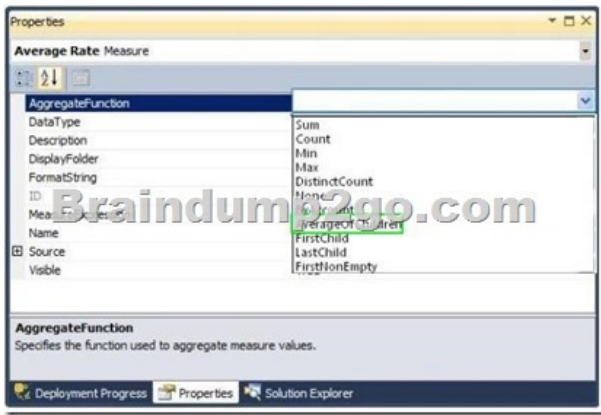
Properties

Average Rate Measure

AggregateFunction
DataType
Description
DisplayFolder
FormatString
ID
Mea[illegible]
Name
Source
Visible

Sum
Count
Min
Max
DistinctCount
None
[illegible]
AverageOfChildren
FirstChild
LastChild
FirstNonEmpty

Braindump2go.com

AggregateFunction
Specifies the function used to aggregate measure values.

Deployment Progress
Properties
Solution Explorer